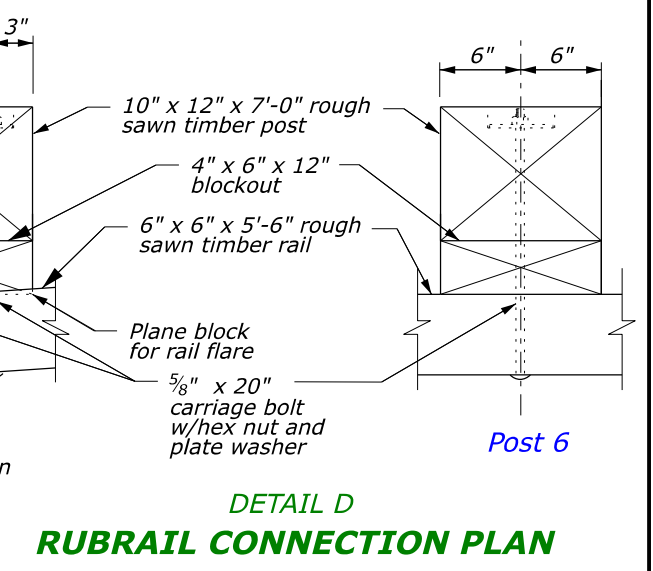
3"

6" 6"

10" x 12" x 7'-0" rough sawn timber post

4" x 6" x 12" blockout

6" x 6" x 5'-6" rough sawn timber rail

Plane block for rail flare

$\frac{5}{8}$" x 20" carriage bolt w/hex nut and plate washer

n

Post 6

DETAIL D

RUBRAIL CONNECTION PLAN